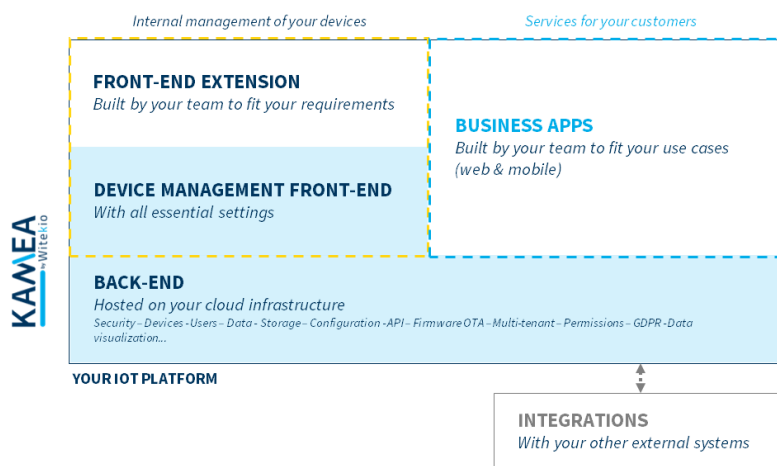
Internal management of your devices

Services for your customers

FRONT-END EXTENSION
Built by your team to fit your requirements

BUSINESS APPS
Built by your team to fit your use cases (web & mobile)

DEVICE MANAGEMENT FRONT-END
With all essential settings

KAMEA by Witekio

BACK-END
Hosted on your cloud infrastructure
Security – Devices – Users – Data - Storage - Configuration -API – Firmware OTA – Multi-tenant – Permissions – GDPR – Data visualization...

YOUR IOT PLATFORM

INTEGRATIONS
With your other external systems